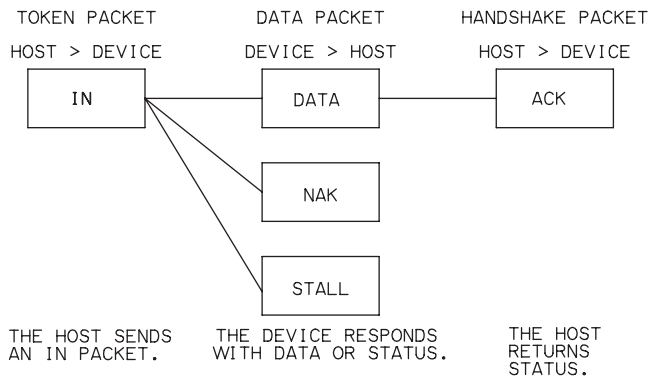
TOKEN PACKET

HOST > DEVICE

IN

DATA PACKET

DEVICE > HOST

DATA

NAK

STALL

HANDSHAKE PACKET

HOST > DEVICE

ACK

THE HOST SENDS AN IN PACKET.

THE DEVICE RESPONDS WITH DATA OR STATUS.

THE HOST RETURNS STATUS.